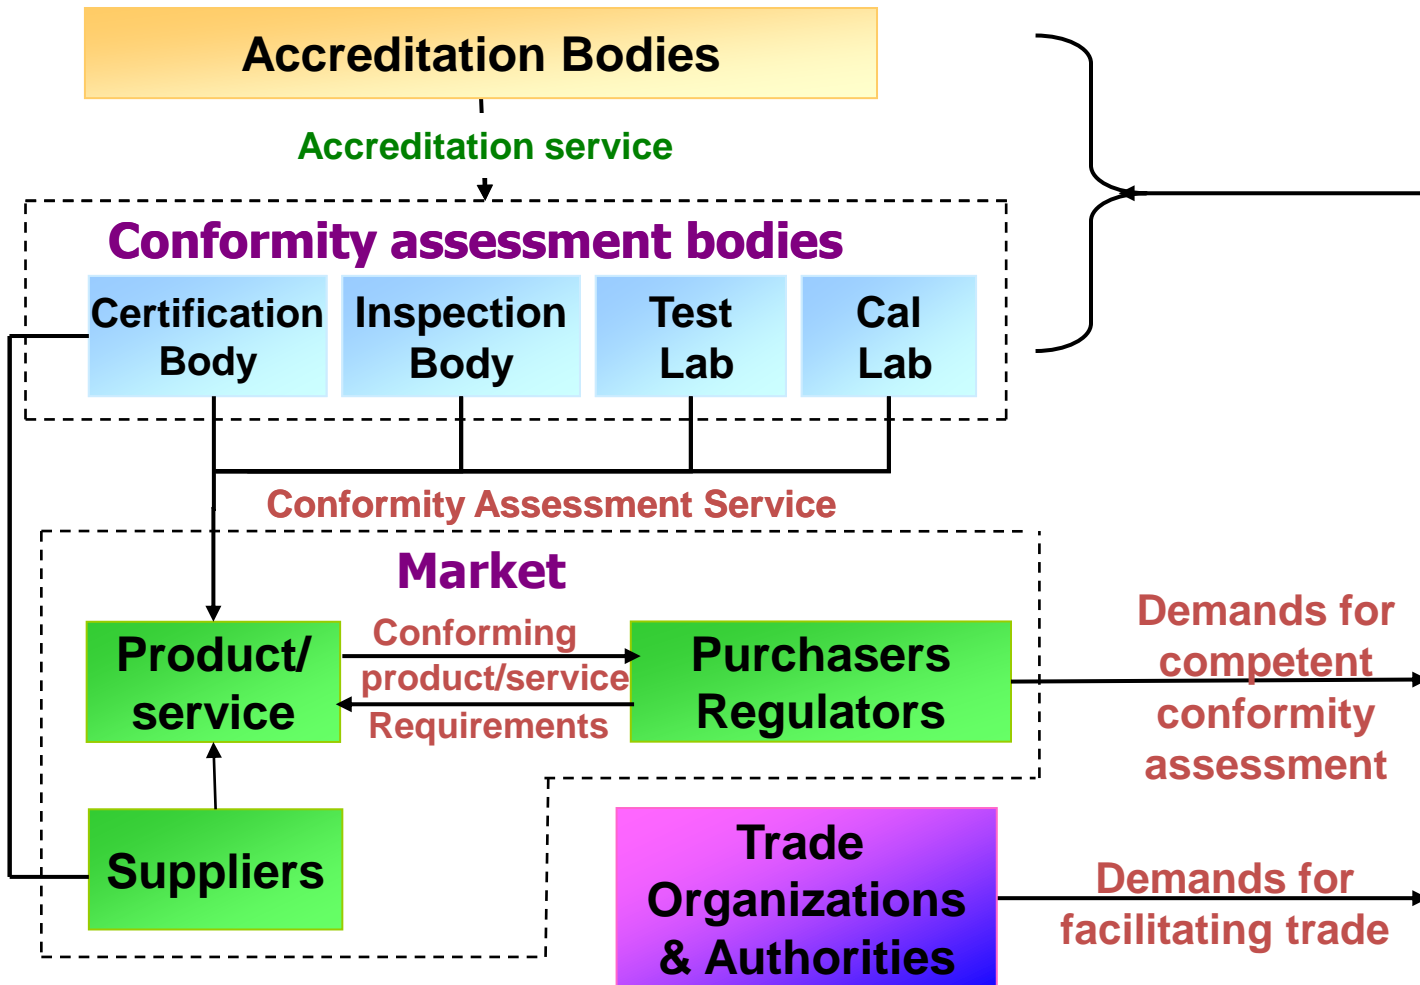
Accreditation Bodies

Accreditation service

Conformity assessment bodies

Certification Body

Inspection Body

Test Lab

Cal Lab

Conformity Assessment Service

Market

Product/ service

Conforming product/service

Requirements

Purchasers Regulators

Demands for competent conformity assessment

Suppliers

Trade Organizations & Authorities

Demands for facilitating trade